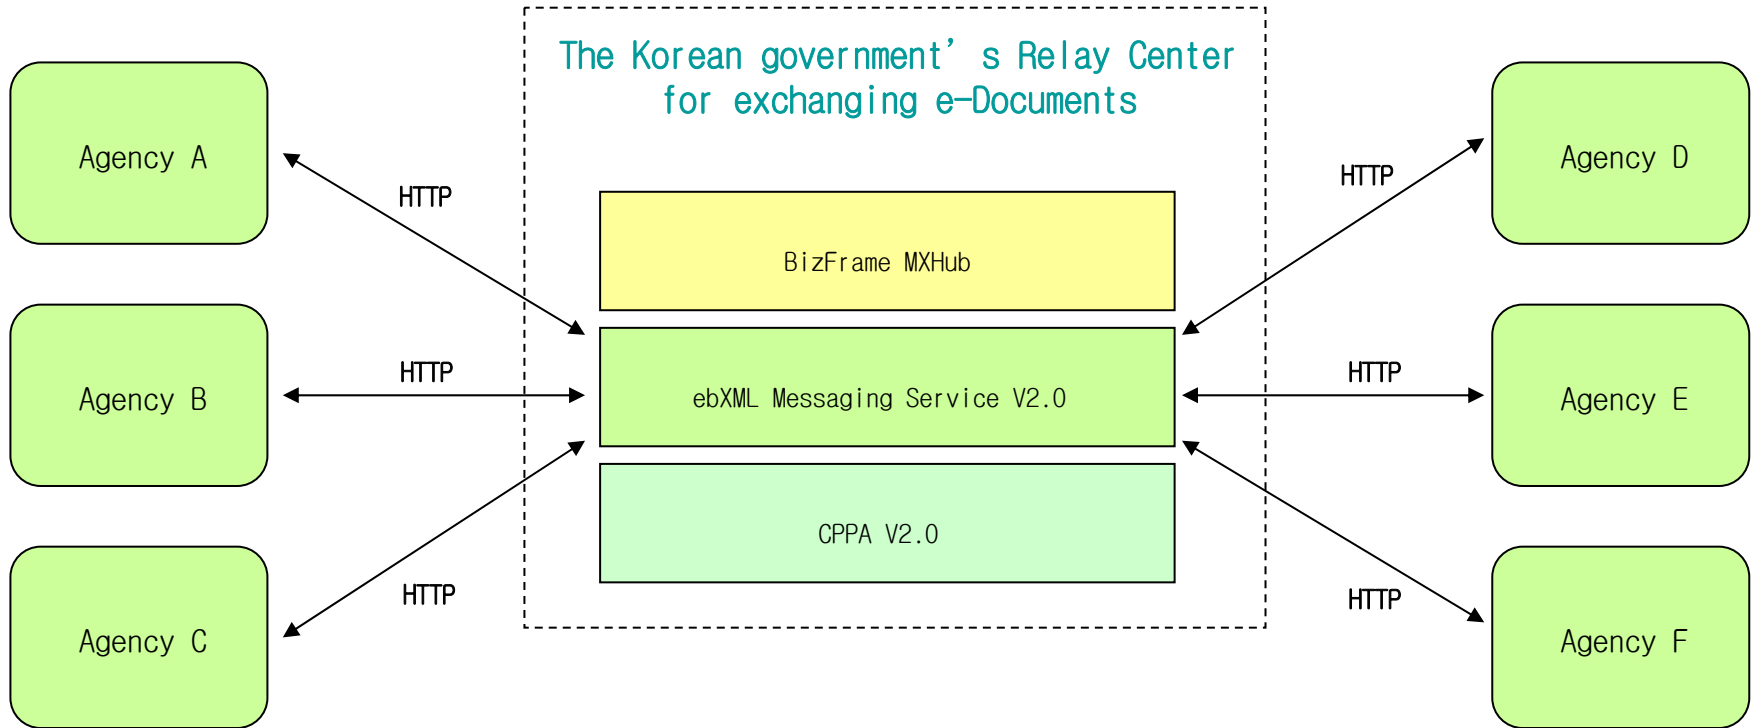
The Korean government’s Relay Center for exchanging e-Documents

Agency A

HTTP

BizFrame MXHub

HTTP

Agency D

Agency B

HTTP

ebXML Messaging Service V2.0

HTTP

Agency E

CPPA V2.0

Agency C

HTTP

HTTP

Agency F